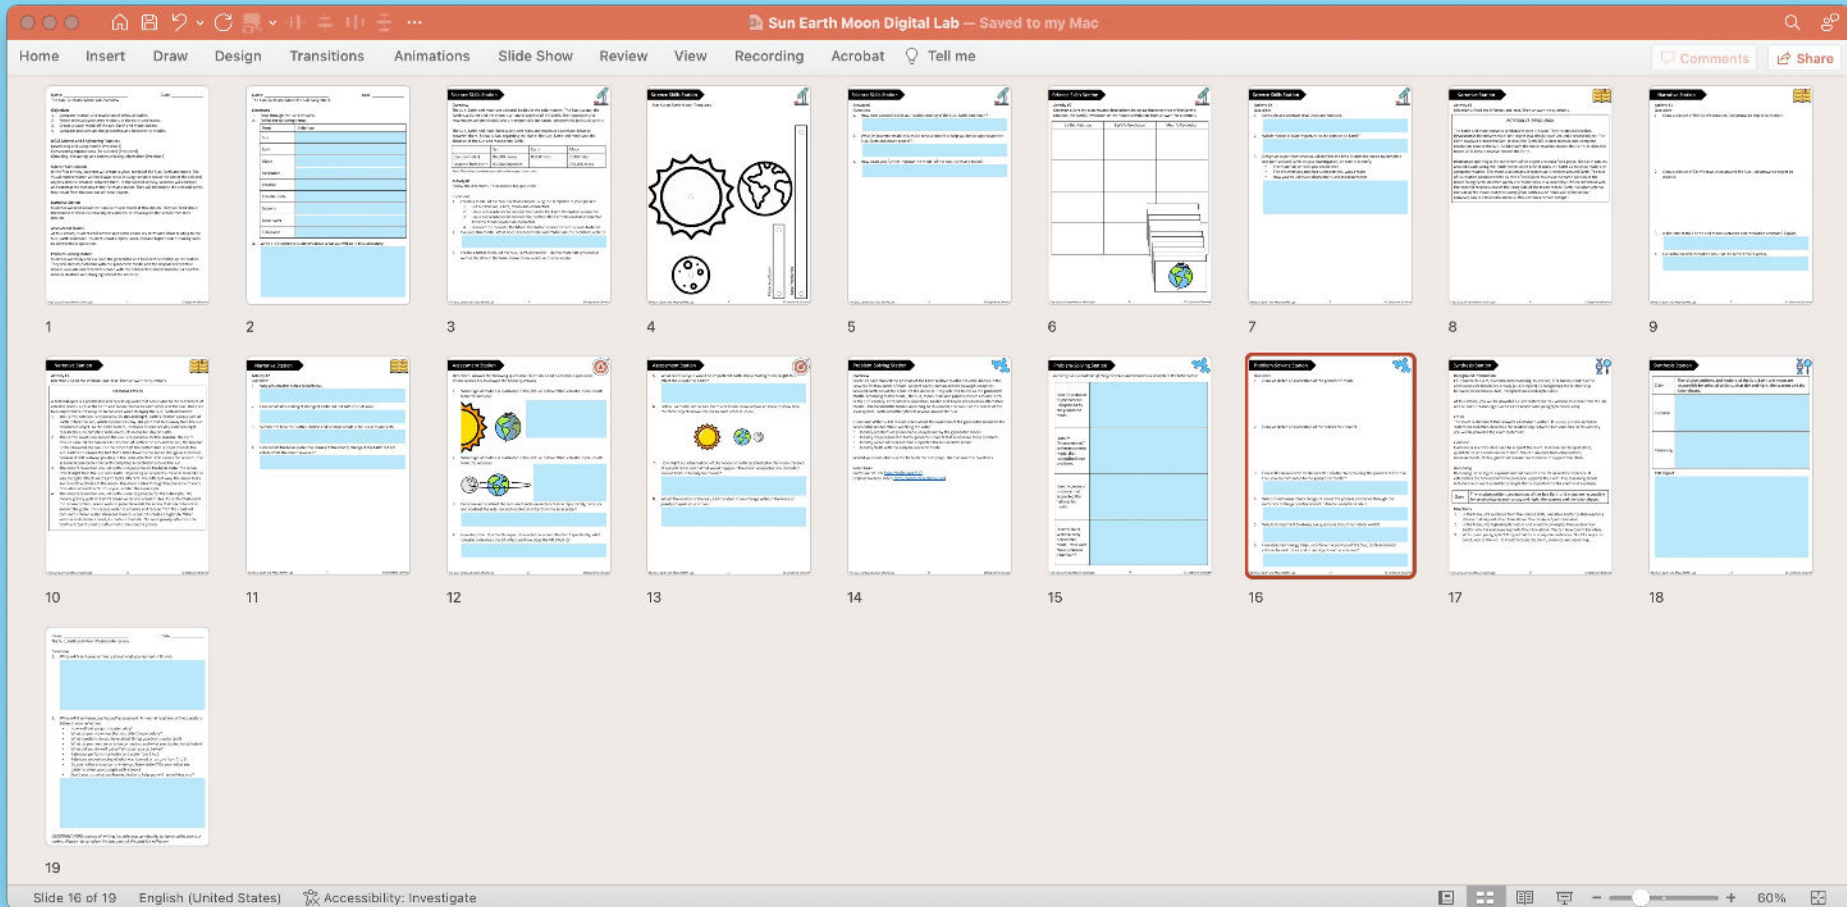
Sun Earth Moon Digital Lab — Saved to my Mac

Home Insert Draw Design Transitions Animations Slide Show Review View Recording Acrobat Tell me

Comments Share

1 2 3 4 5 6 7 8 9

10 11 12 13 14 15 16 17 18

19

Slide 16 of 19 English (United States) Accessibility: Investigate

60%